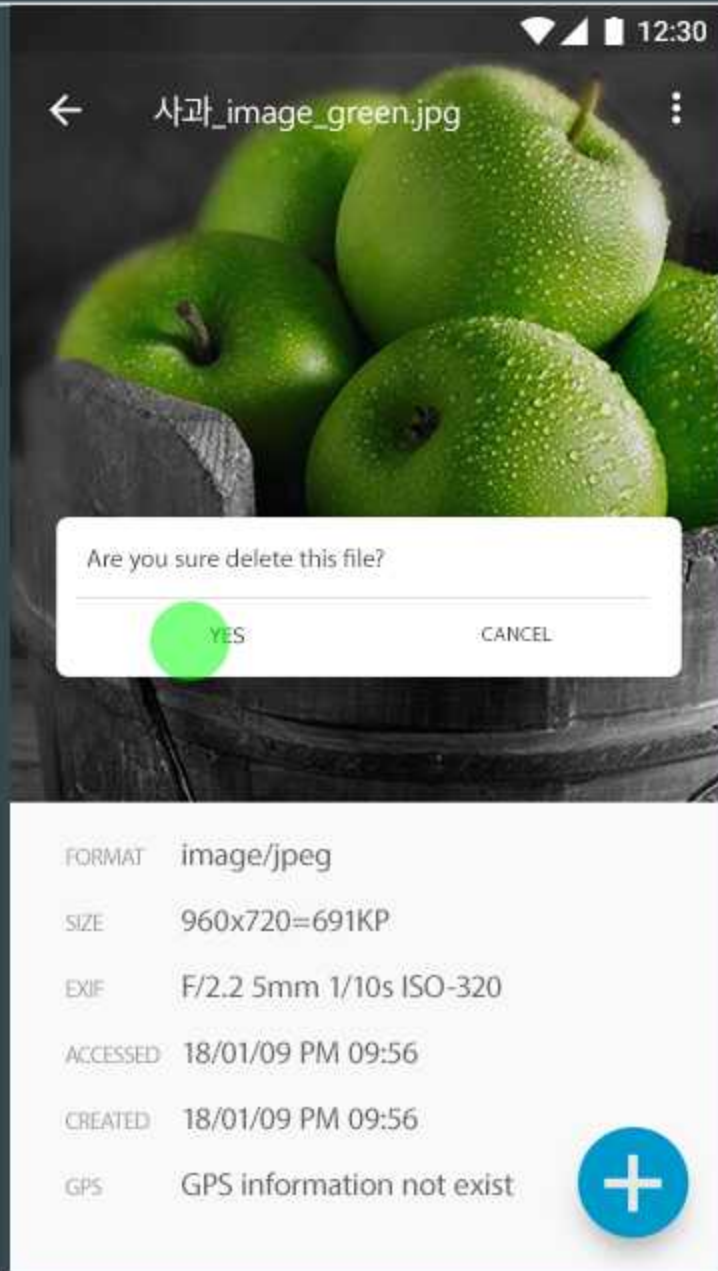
12:30

사과_image_green.jpg

Are you sure delete this file?

YES

CANCEL

| FORMAT | image/jpeg |
|---|---|
| SIZE | 960x720=691KP |
| EXIF | F/2.2 5mm 1/10s ISO-320 |
| ACCESSED | 18/01/09 PM 09:56 |
| CREATED | 18/01/09 PM 09:56 |
| GPS | GPS information not exist |